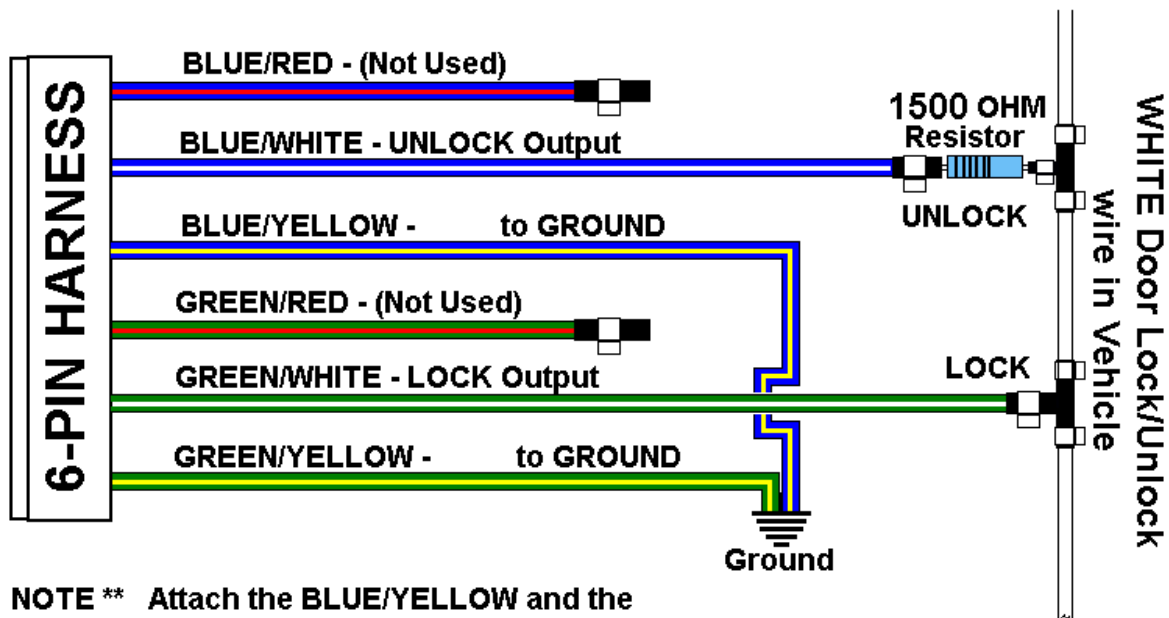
6-PIN HARNESS

BLUE/RED - (Not Used)

BLUE/WHITE - UNLOCK Output

BLUE/YELLOW - to GROUND

GREEN/RED - (Not Used)

GREEN/WHITE - LOCK Output

GREEN/YELLOW - to GROUND

1500 OHM Resistor

UNLOCK

LOCK

Ground

WHITE Door Lock/Unlock wire in Vehicle

NOTE ** Attach the BLUE/YELLOW and the